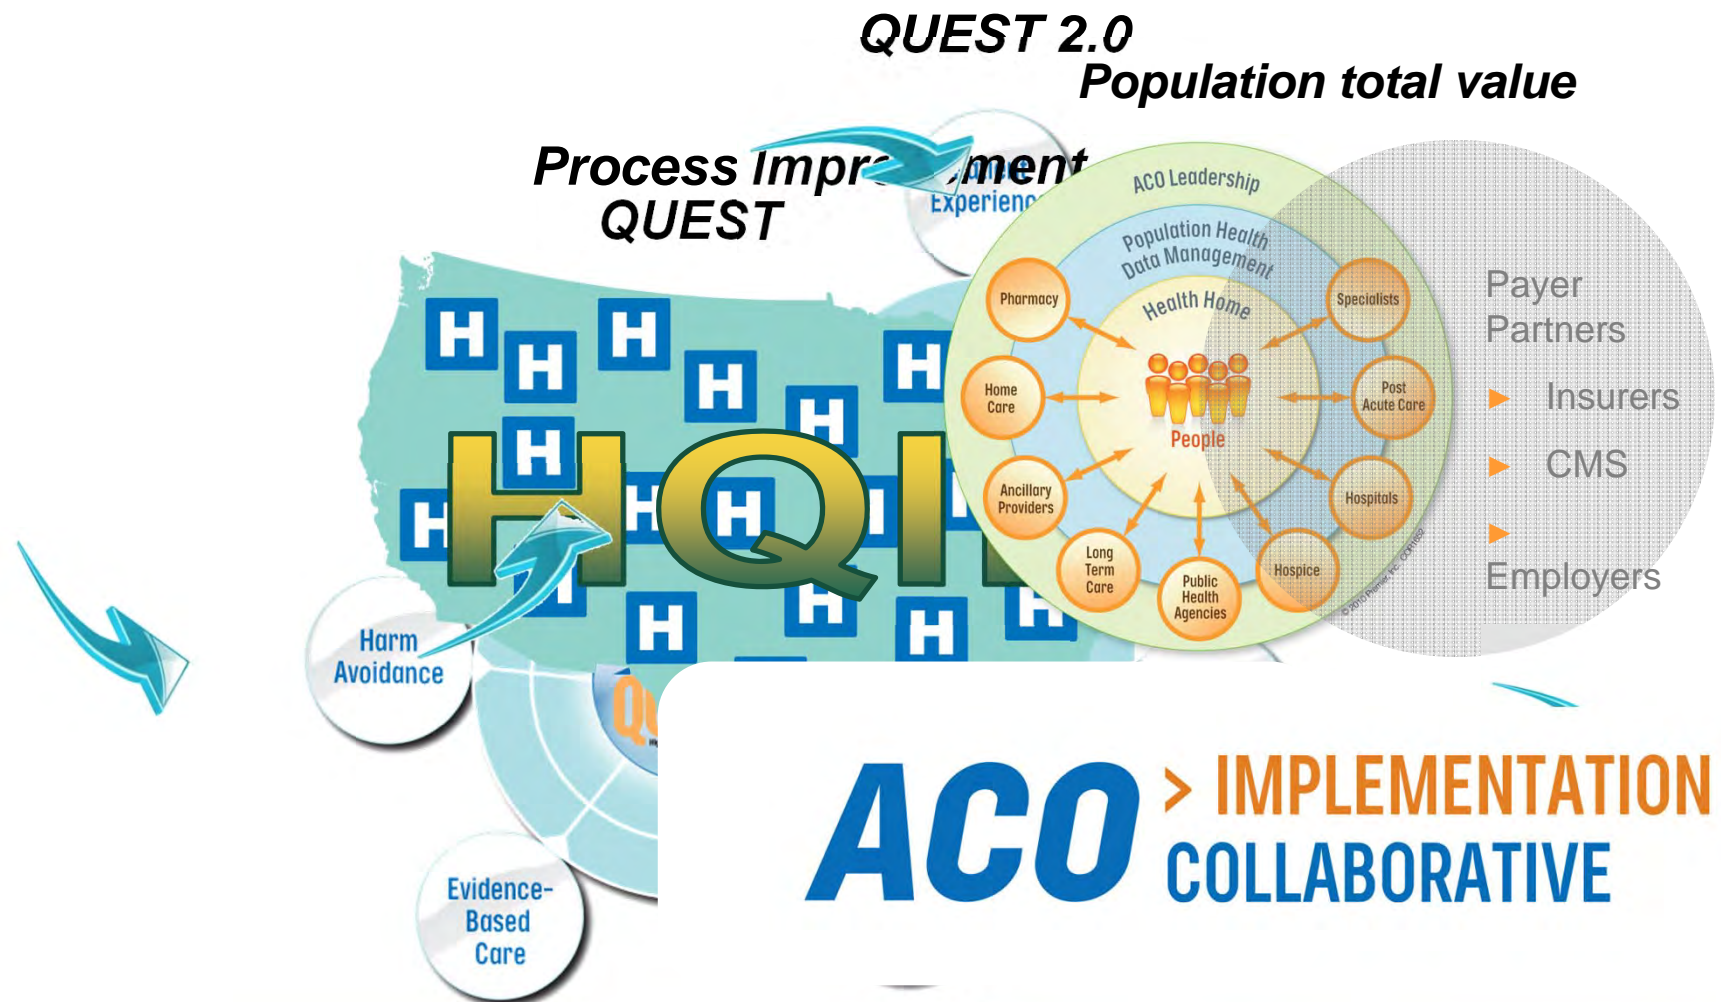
QUEST 2.0
Population total value

Process Impr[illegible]ment
QUEST

Experienc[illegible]

HQI

Harm Avoidance

Evidence-Based Care

ACO Leadership
Population Health Data Management
Health Home
People
Pharmacy
Specialists
Home Care
Post Acute Care
Ancillary Providers
Hospitals
Long Term Care
Public Health Agencies
Hospice

Payer Partners
Insurers
CMS
Employers

ACO > IMPLEMENTATION COLLABORATIVE